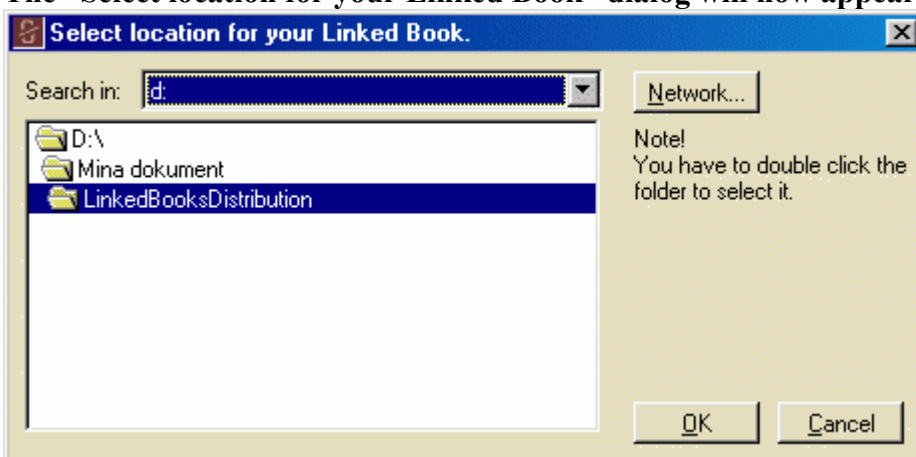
The "Select location for your Linked Book" dialog will now appear

Select location for your Linked Book.

Search in: d:

Network...

D:\
Mina dokument
LinkedBooksDistribution

Note!
You have to double click the folder to select it.

OK

Cancel